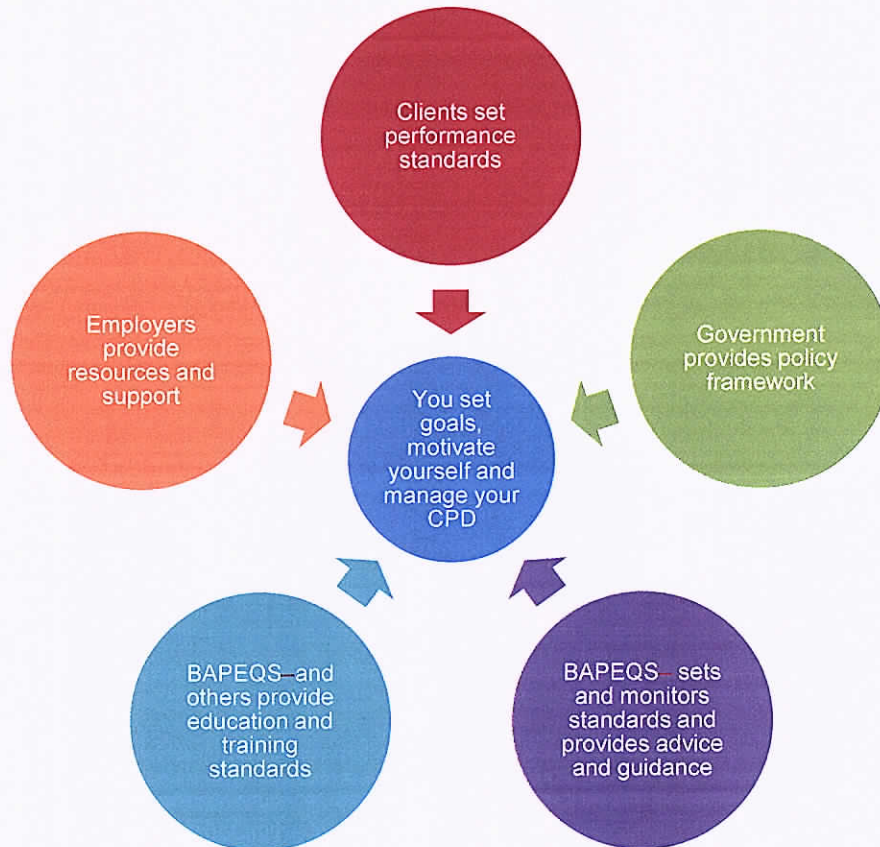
Clients set performance standards

Employers provide resources and support

Government provides policy framework

You set goals, motivate yourself and manage your CPD

BAPEQS–and others provide education and training standards

BAPEQS– sets and monitors standards and provides advice and guidance